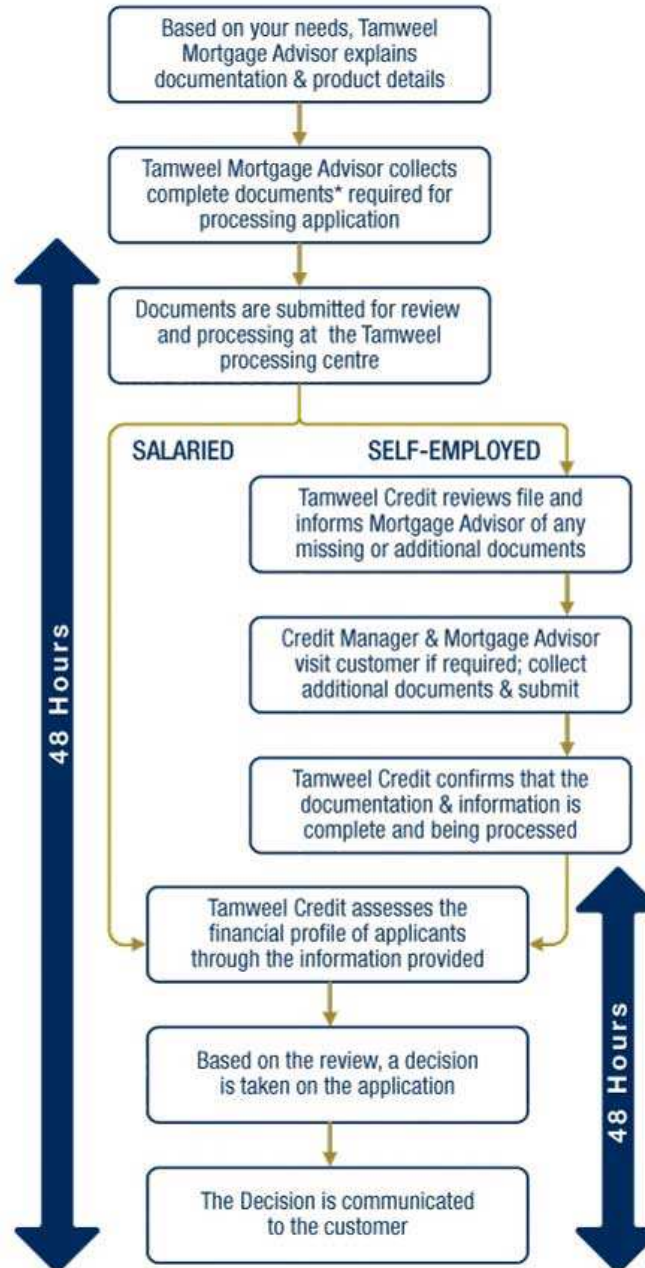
Based on your needs, Tamweel Mortgage Advisor explains documentation & product details

Tamweel Mortgage Advisor collects complete documents* required for processing application

Documents are submitted for review and processing at the Tamweel processing centre

48 Hours

SALARIED

SELF-EMPLOYED

Tamweel Credit reviews file and informs Mortgage Advisor of any missing or additional documents

Credit Manager & Mortgage Advisor visit customer if required; collect additional documents & submit

Tamweel Credit confirms that the documentation & information is complete and being processed

Tamweel Credit assesses the financial profile of applicants through the information provided

Based on the review, a decision is taken on the application

The Decision is communicated to the customer

48 Hours